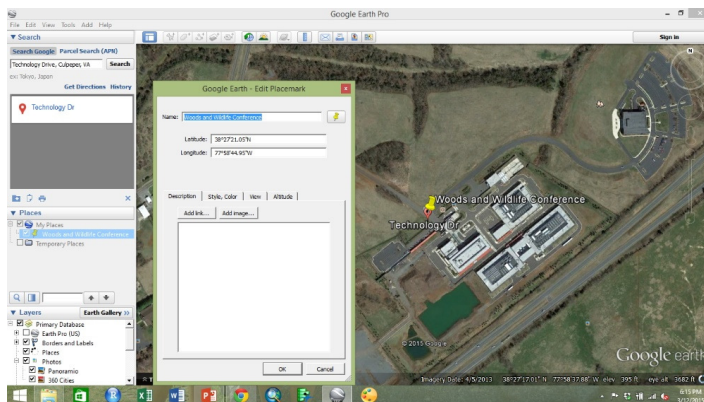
Google Earth Pro

File Edit View Tools Add Help

▼ Search

Search Google Parcel Search (APN)

Technology Drive, Culpeper, VA

Search

ex: Tokyo, Japan

Get Directions History

Technology Dr

▼ Places

My Places

Woods and Wildlife Conference

Temporary Places

▼ Layers

Earth Gallery »

Primary Database

Earth Pro (US)

Borders and Labels

Places

Photos

Panoramio

360 Cities

Sign in

Google Earth - Edit Placemark

Name: Woods and Wildlife Conference

Latitude: 38°27'21.05"N

Longitude: 77°58'44.95"W

Description | Style, Color | View | Altitude

Add link... Add image...

OK Cancel

Woods and Wildlife Conference

Technology Dr

© 2015 Google

Google earth

Imagery Date: 9/5/2013 38°27'17.01" N 77°58'37.86" W elev 395 ft eye alt 3682 ft

6:15 PM
3/17/2015